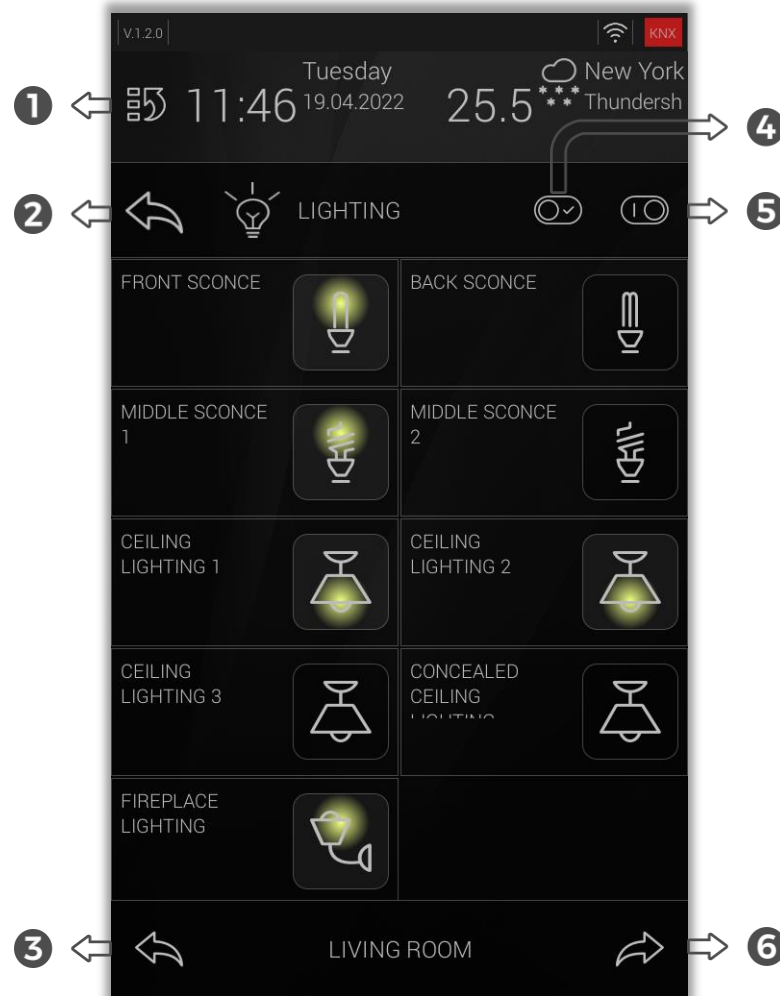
V.1.2.0

KNX

1

11:46 Tuesday 19.04.2022

25.5

New York Thundersh

4

2

LIGHTING

5

FRONT SCONCE

BACK SCONCE

MIDDLE SCONCE 1

MIDDLE SCONCE 2

CEILING LIGHTING 1

CEILING LIGHTING 2

CEILING LIGHTING 3

CONCEALED CEILING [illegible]

FIREPLACE LIGHTING

3

LIVING ROOM

6